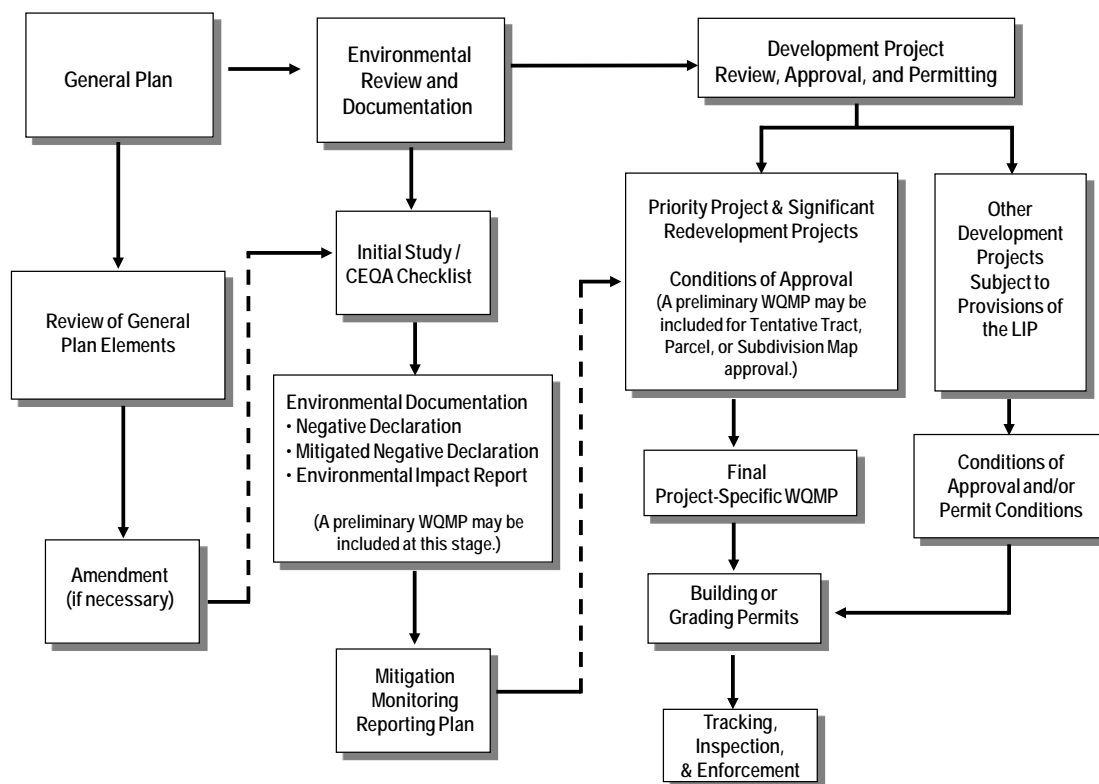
General Plan

Environmental Review and Documentation

Development Project Review, Approval, and Permitting

Review of General Plan Elements

Initial Study / CEQA Checklist

Priority Project & Significant Redevelopment Projects

Conditions of Approval
(A preliminary WQMP may be included for Tentative Tract, Parcel, or Subdivision Map approval.)

Other Development Projects Subject to Provisions of the LIP

Environmental Documentation
• Negative Declaration
• Mitigated Negative Declaration
• Environmental Impact Report

(A preliminary WQMP may be included at this stage.)

Amendment (if necessary)

Final Project-Specific WQMP

Conditions of Approval and/or Permit Conditions

Building or Grading Permits

Mitigation Monitoring Reporting Plan

Tracking, Inspection, & Enforcement